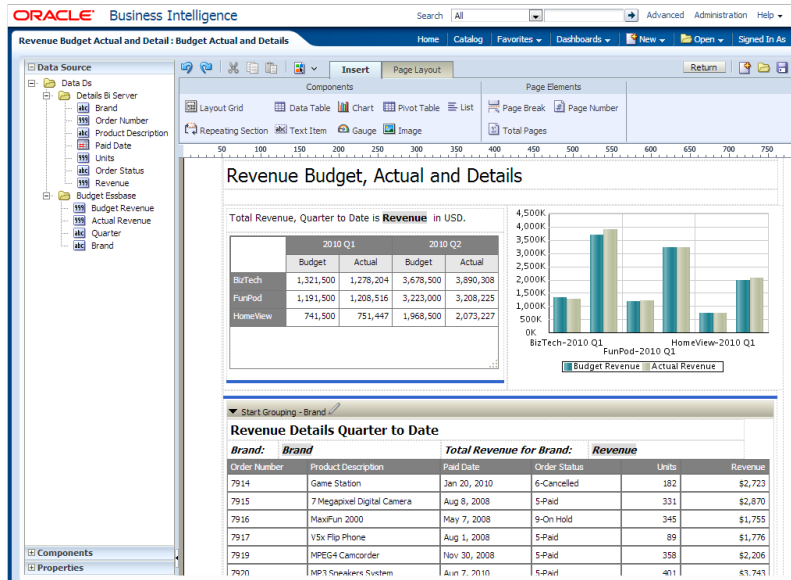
ORACLE Business Intelligence

Search All

Advanced Administration Help

Revenue Budget Actual and Detail : Budget Actual and Details

Home Catalog Favorites Dashboards New Open Signed In As

Data Source

Data Ds
Details Bi Server
Brand
Order Number
Product Description
Paid Date
Units
Order Status
Revenue
Budget Essbase
Budget Revenue
Actual Revenue
Quarter
Brand

Components

Properties

Insert Page Layout

Return

Components

Layout Grid Data Table Chart Pivot Table List
Repeating Section Text Item Gauge Image

Page Elements

Page Break Page Number
Total Pages

50 100 150 200 250 300 350 400 450 500 550 600 650 700 750

Revenue Budget, Actual and Details

Total Revenue, Quarter to Date is Revenue in USD.

| | 2010 Q1 | | 2010 Q2 | |
|---|---|---|---|---|
| | Budget | Actual | Budget | Actual |
| BizTech | 1,321,500 | 1,278,204 | 3,678,500 | 3,890,308 |
| FunPod | 1,191,500 | 1,208,516 | 3,223,000 | 3,208,225 |
| HomeView | 741,500 | 751,447 | 1,968,500 | 2,073,227 |

4,500K
4,000K
3,500K
3,000K
2,500K
2,000K
1,500K
1,000K
500K
0K

BizTech-2010 Q1
FunPod-2010 Q1
HomeView-2010 Q1

Budget Revenue Actual Revenue

Start Grouping - Brand

Revenue Details Quarter to Date

Brand: Brand Total Revenue for Brand: Revenue

| Order Number | Product Description | Paid Date | Order Status | Units | Revenue |
|---|---|---|---|---|---|
| 7914 | Game Station | Jan 20, 2010 | 6-Cancelled | 182 | $2,723 |
| 7915 | 7 Megapixel Digital Camera | Aug 8, 2008 | 5-Paid | 331 | $2,870 |
| 7916 | MaxiFun 2000 | May 7, 2008 | 9-On Hold | 345 | $1,755 |
| 7917 | V5x Flip Phone | Aug 1, 2008 | 5-Paid | 89 | $1,776 |
| 7919 | MPEG4 Camcorder | Nov 30, 2008 | 5-Paid | 358 | $2,206 |
| 7920 | MP3 Speakers System | Aug 7, 2010 | 5-Paid | 401 | $3,743 |